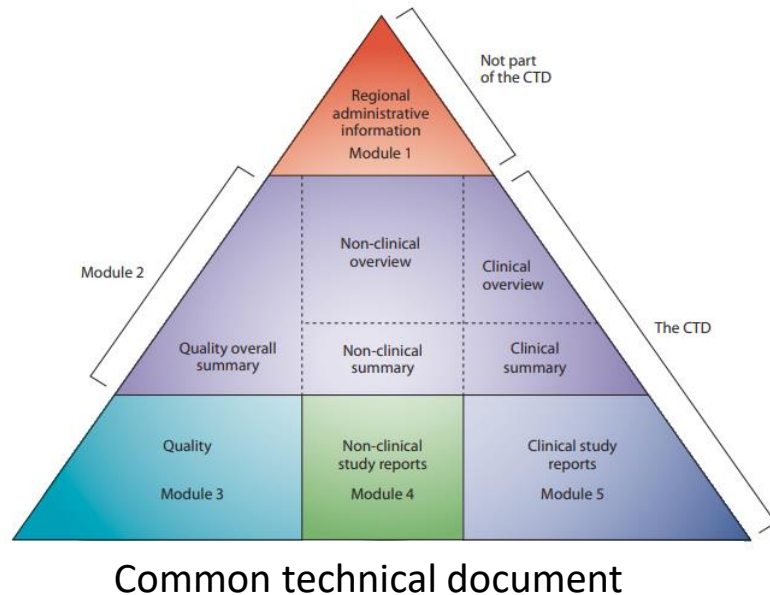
Not part of the CTD

Regional administrative information

Module 1

Module 2

Non-clinical overview

Clinical overview

The CTD

Quality overall summary

Non-clinical summary

Clinical summary

Quality

Module 3

Non-clinical study reports

Module 4

Clinical study reports

Module 5

Common technical document